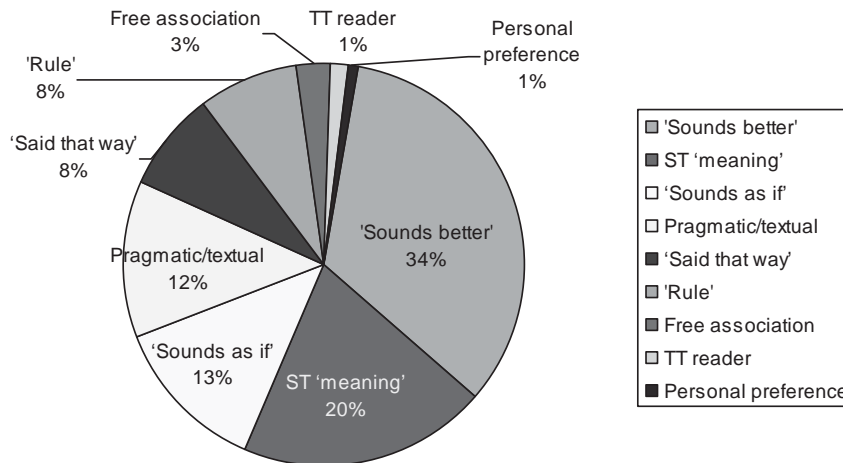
Free association
3%

TT reader
1%

Personal preference
1%

'Rule'
8%

'Said that way'
8%

Pragmatic/textual
12%

'Sounds as if'
13%

ST 'meaning'
20%

'Sounds better'
34%

'Sounds better'
ST 'meaning'
'Sounds as if'
Pragmatic/textual
'Said that way'
'Rule'
Free association
TT reader
Personal preference